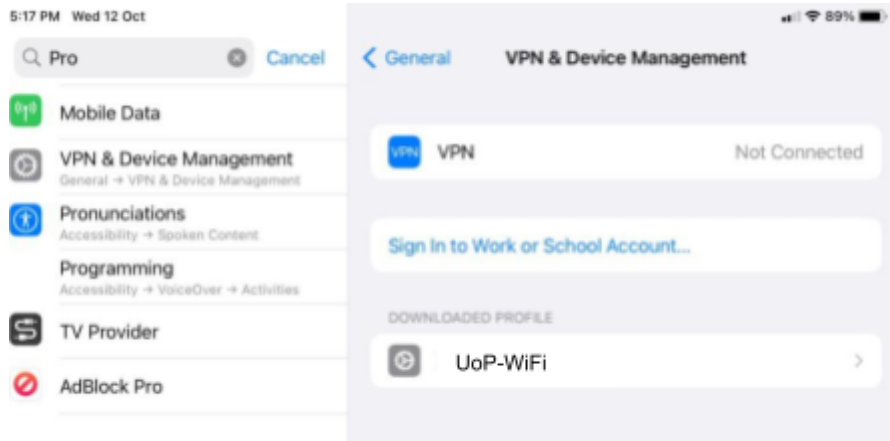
5:17 PM Wed 12 Oct

Pro

Cancel

Mobile Data

VPN & Device Management
General → VPN & Device Management

Pronunciations
Accessibility → Spoken Content

Programming
Accessibility → VoiceOver → Activities

TV Provider

AdBlock Pro

89%

General

VPN & Device Management

VPN

VPN

Not Connected

Sign In to Work or School Account...

DOWNLOADED PROFILE

UoP-WiFi